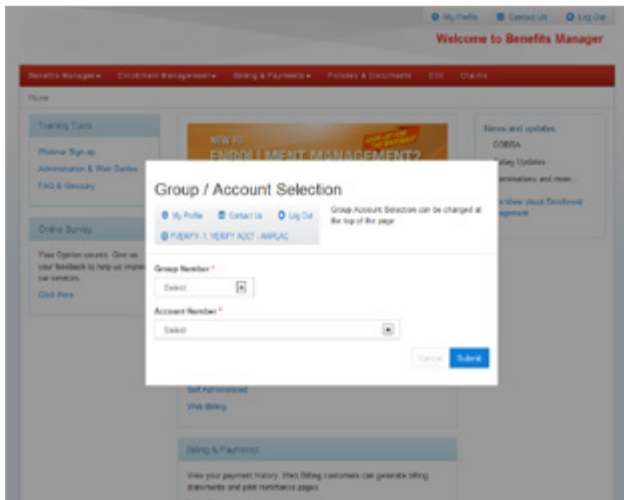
My Profile Contact Us Log Out

Welcome to Benefits Manager

Benefits Manager ▾ Enrollment Management ▾ Billing & Payments ▾ Policies & Documents EOI Claims

Home

Training Tools

Webinar Sign-up

Administration & Web Guides

FAQ & Glossary

Online Survey

Your Opinion counts. Give us your feedback to help us improve our services.

Click Here

NEW TO ENROLLMENT MANAGEMENT?

News and updates

COBRA

Policy Updates

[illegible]inations and more...

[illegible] More about Enrollment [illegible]agement

Group / Account Selection

My Profile Contact Us Log Out

FVERFY-1, VERIFY ACCT - AMPLAC

Group Account Selection can be changed at the top of the page

Group Number *

Select

Account Number *

Select

Cancel Submit

Self Administered

Web Billing

Billing & Payments

View your payment history. Web Billing customers can generate billing statements and print remittance pages.